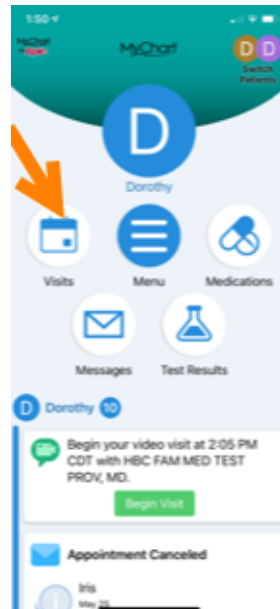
1:50

MyChart by Epic

MyChart

D D Switch Patients

D

Dorothy

Visits

Menu

Medications

Messages

Test Results

D Dorothy 10

Begin your video visit at 2:05 PM CDT with HBC FAM MED TEST PROV, MD.

Begin Visit

Appointment Canceled

Iris

May 25